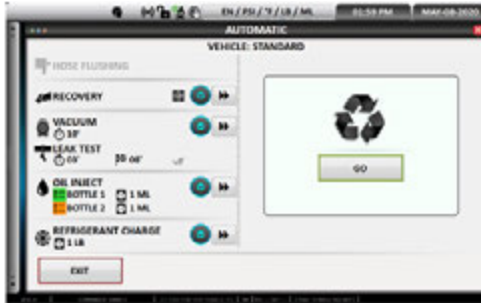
EN / PSI / °F / LB / ML 01:59 PM MAY-08-2020

AUTOMATIC

VEHICLE: STANDARD

HOSE FLUSHING

RECOVERY

VACUUM
10'

LEAK TEST
03' 00'

OIL INJECT
BOTTLE 1 1 ML
BOTTLE 2 1 ML

REFRIGERANT CHARGE
1 LB

GO

EXIT